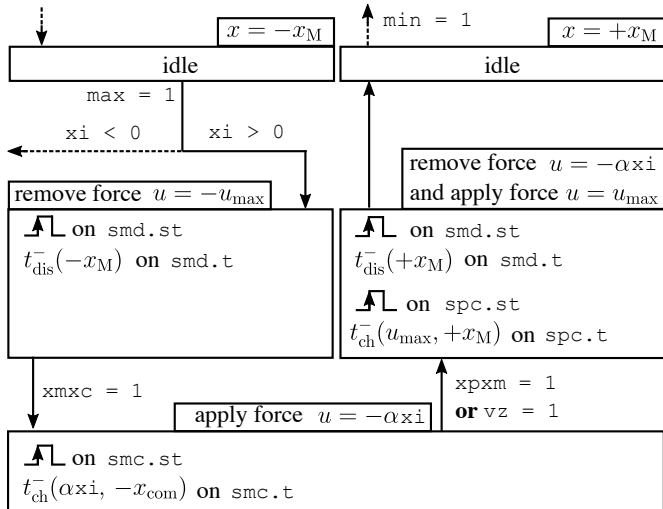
$x = -x_{\mathrm{M}}$

idle

min = 1

$x = +x_{\mathrm{M}}$

idle

max = 1

xi < 0

xi > 0

remove force $u = -\alpha$xi and apply force $u = u_{\max}$

remove force $u = -u_{\max}$

on smd.st

$t^{-}_{\mathrm{dis}}(-x_{\mathrm{M}})$ on smd.t

on smd.st

$t^{-}_{\mathrm{dis}}(+x_{\mathrm{M}})$ on smd.t

on spc.st

$t^{-}_{\mathrm{ch}}(u_{\max}, +x_{\mathrm{M}})$ on spc.t

xmxc = 1

xpxm = 1

apply force $u = -\alpha$xi

or vz = 1

on smc.st

$t^{-}_{\mathrm{ch}}(\alpha$xi$, -x_{\mathrm{com}})$ on smc.t